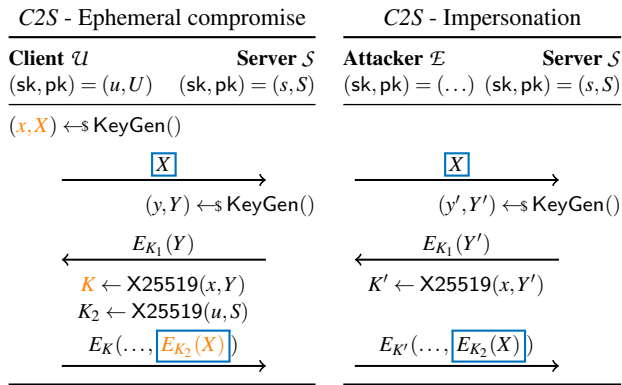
*C2S* - Ephemeral compromise

**Client** $\mathcal{U}$ **Server** $\mathcal{S}$

$(\mathsf{sk},\mathsf{pk}) = (u,U)$ $(\mathsf{sk},\mathsf{pk}) = (s,S)$

$(x,X) \leftarrow\!\!\$\ \mathsf{KeyGen}()$

$X$

$(y,Y) \leftarrow\!\!\$\ \mathsf{KeyGen}()$

$E_{K_1}(Y)$

$K \leftarrow \mathsf{X25519}(x,Y)$

$K_2 \leftarrow \mathsf{X25519}(u,S)$

$E_K(\ldots, E_{K_2}(X))$

*C2S* - Impersonation

**Attacker** $\mathcal{E}$ **Server** $\mathcal{S}$

$(\mathsf{sk},\mathsf{pk}) = (\ldots)$ $(\mathsf{sk},\mathsf{pk}) = (s,S)$

$X$

$(y',Y') \leftarrow\!\!\$\ \mathsf{KeyGen}()$

$E_{K_1}(Y')$

$K' \leftarrow \mathsf{X25519}(x,Y')$

$E_{K'}(\ldots, E_{K_2}(X))$